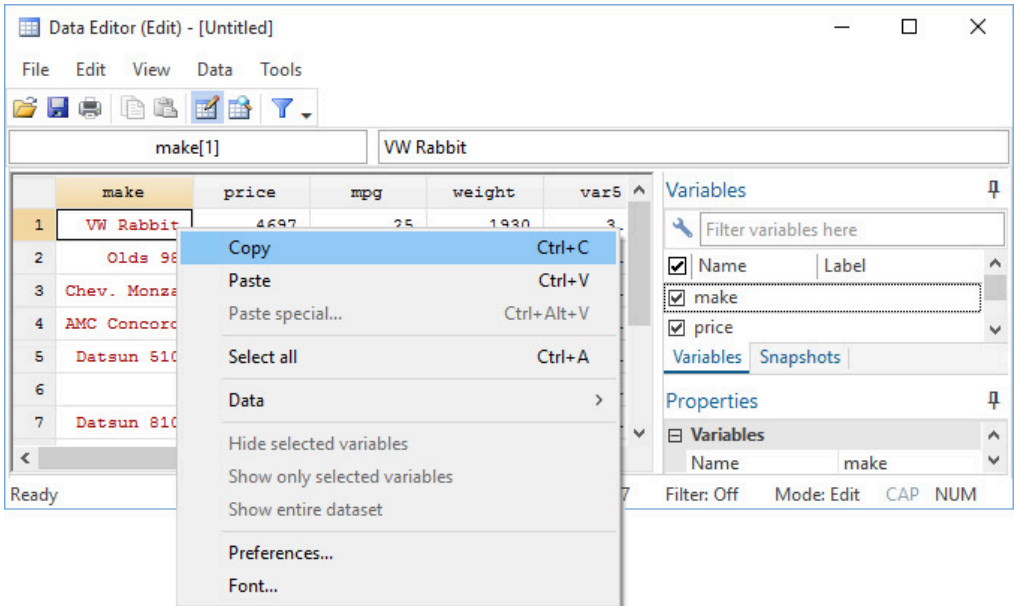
Data Editor (Edit) - [Untitled]

File Edit View Data Tools

make[1]

VW Rabbit

| | make | price | mpg | weight | var5 |
|---|---|---|---|---|---|
| 1 | VW Rabbit | 4697 | 25 | 1930 | 3 |
| 2 | Olds 98 | | | | |
| 3 | Chev. Monza | | | | |
| 4 | AMC Concord | | | | |
| 5 | Datsun 510 | | | | |
| 6 | | | | | |
| 7 | Datsun 810 | | | | |

Copy Ctrl+C
Paste Ctrl+V
Paste special... Ctrl+Alt+V
Select all Ctrl+A
Data
Hide selected variables
Show only selected variables
Show entire dataset
Preferences...
Font...

Variables
Filter variables here
Name Label
make
price
Variables Snapshots

Properties
Variables
Name make

Ready 7 Filter: Off Mode: Edit CAP NUM